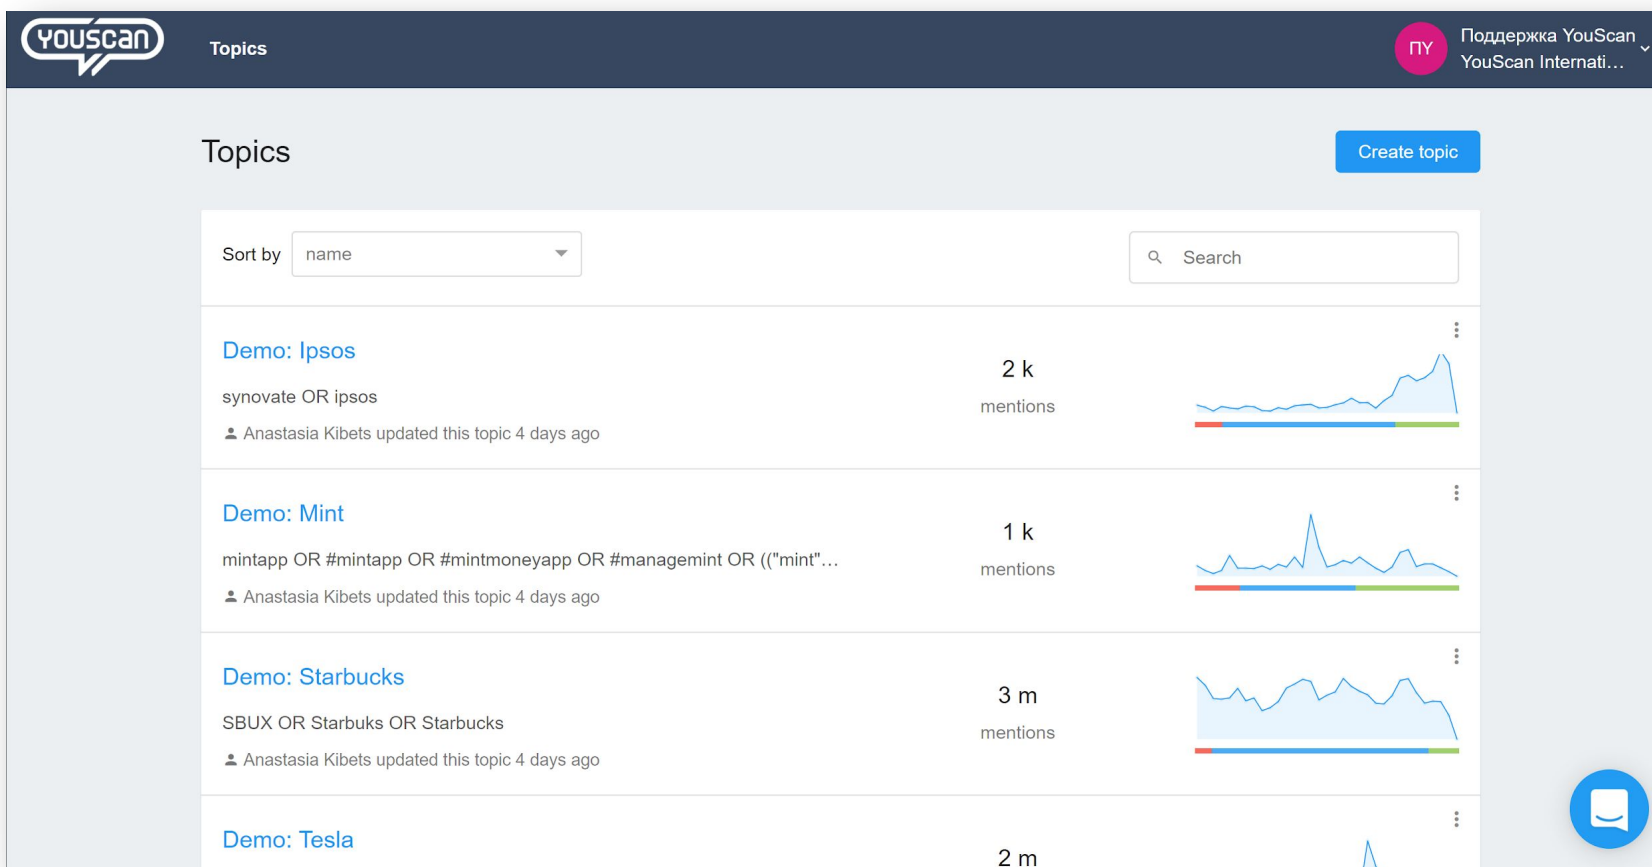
youscan

Topics

ПУ Поддержка YouScan YouScan Internati…

Topics

Create topic

Sort by name

Search

Demo: Ipsos

synovate OR ipsos

Anastasia Kibets updated this topic 4 days ago

2 k

mentions

Demo: Mint

mintapp OR #mintapp OR #mintmoneyapp OR #managemint OR (("mint"…

Anastasia Kibets updated this topic 4 days ago

1 k

mentions

Demo: Starbucks

SBUX OR Starbuks OR Starbucks

Anastasia Kibets updated this topic 4 days ago

3 m

mentions

Demo: Tesla

2 m